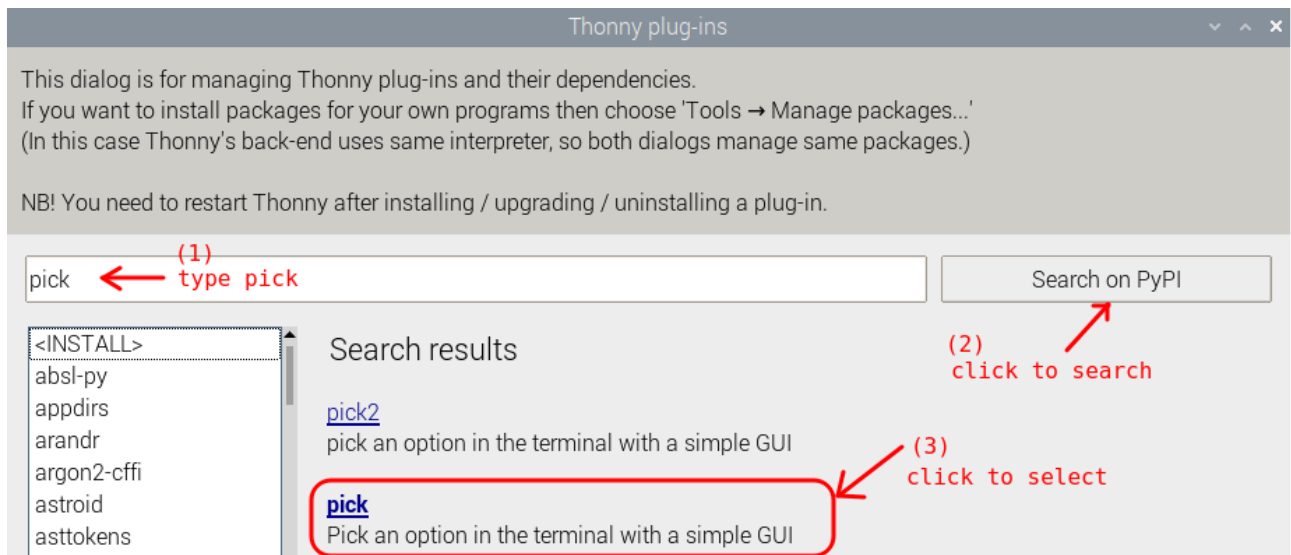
Thonny plug-ins

This dialog is for managing Thonny plug-ins and their dependencies.
If you want to install packages for your own programs then choose 'Tools → Manage packages...'
(In this case Thonny's back-end uses same interpreter, so both dialogs manage same packages.)

NB! You need to restart Thonny after installing / upgrading / uninstalling a plug-in.

pick

(1)
type pick

Search on PyPI

(2)
click to search

<INSTALL>
absl-py
appdirs
arandr
argon2-cffi
astroid
asttokens

Search results

pick2
pick an option in the terminal with a simple GUI

(3)
click to select

pick
Pick an option in the terminal with a simple GUI